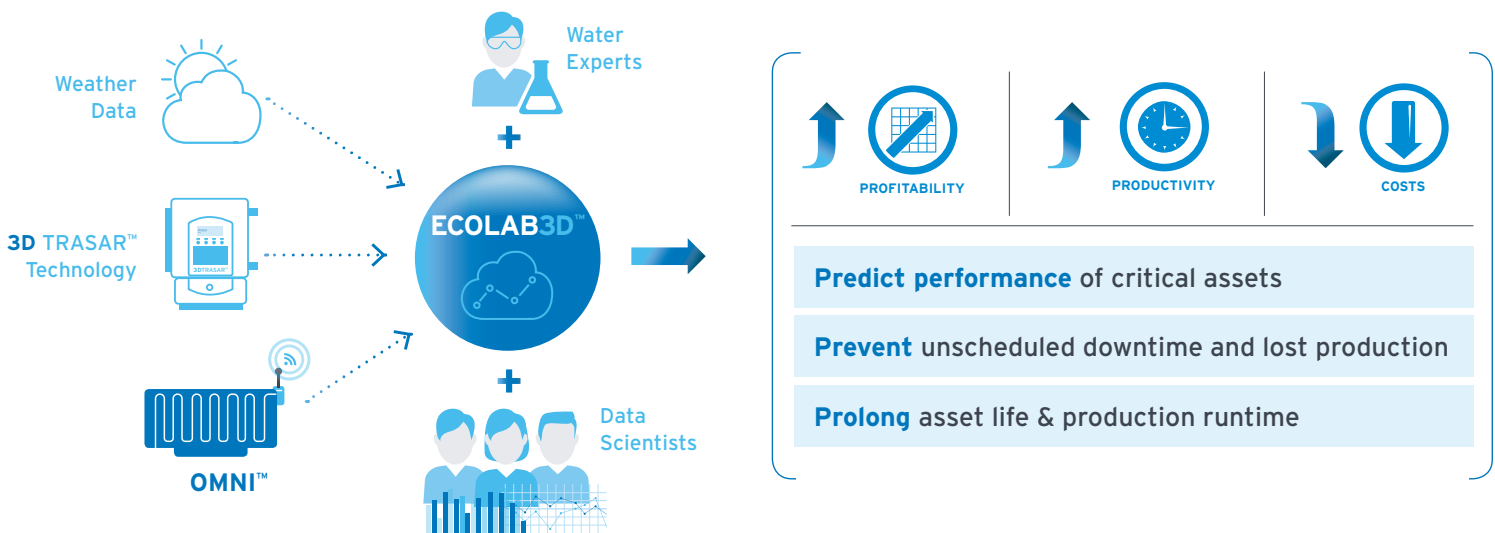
Weather Data

3D TRASAR™ Technology

3DTRASAR™

OMNI™

Water Experts

+

ECOLAB3D™

+

Data Scientists

PROFITABILITY

PRODUCTIVITY

COSTS

**Predict performance** of critical assets

**Prevent** unscheduled downtime and lost production

**Prolong** asset life & production runtime